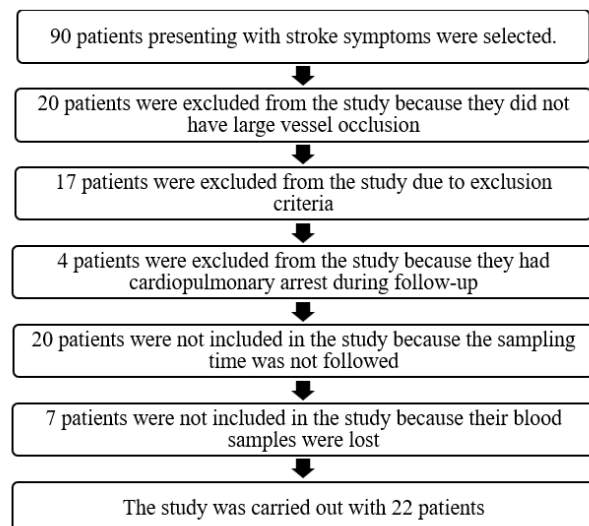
90 patients presenting with stroke symptoms were selected.

20 patients were excluded from the study because they did not have large vessel occlusion

17 patients were excluded from the study due to exclusion criteria

4 patients were excluded from the study because they had cardiopulmonary arrest during follow-up

20 patients were not included in the study because the sampling time was not followed

7 patients were not included in the study because their blood samples were lost

The study was carried out with 22 patients